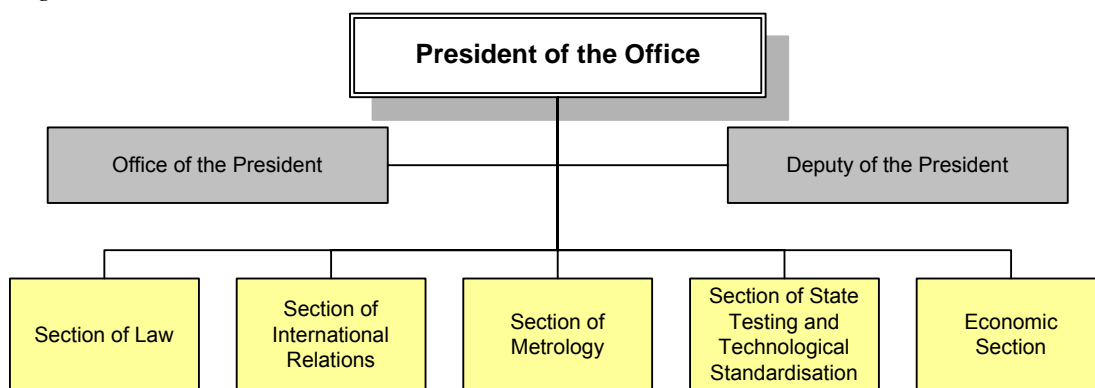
President of the Office

Office of the President

Deputy of the President

Section of Law

Section of International Relations

Section of Metrology

Section of State Testing and Technological Standardisation

Economic Section